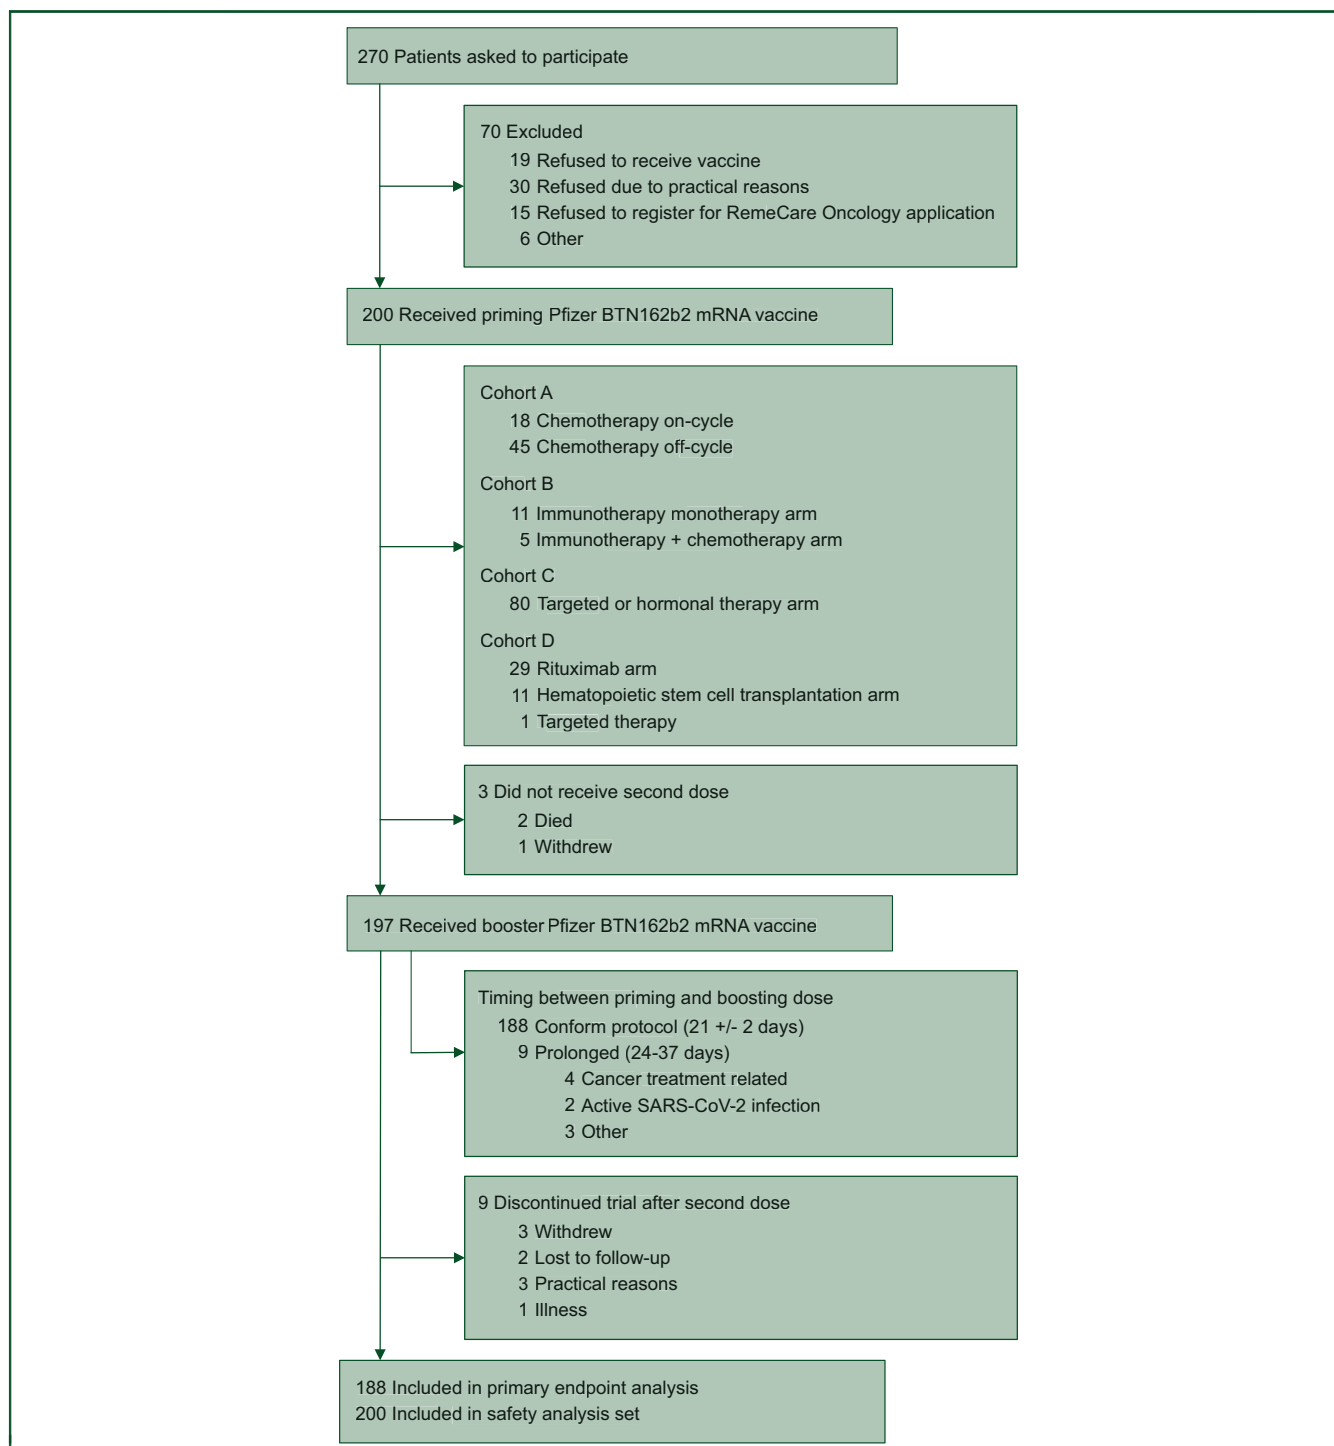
270 Patients asked to participate

70 Excluded
19 Refused to receive vaccine
30 Refused due to practical reasons
15 Refused to register for RemeCare Oncology application
6 Other

200 Received priming Pfizer BTN162b2 mRNA vaccine

Cohort A
18 Chemotherapy on-cycle
45 Chemotherapy off-cycle

Cohort B
11 Immunotherapy monotherapy arm
5 Immunotherapy + chemotherapy arm

Cohort C
80 Targeted or hormonal therapy arm

Cohort D
29 Rituximab arm
11 Hematopoietic stem cell transplantation arm
1 Targeted therapy

3 Did not receive second dose
2 Died
1 Withdrew

197 Received booster Pfizer BTN162b2 mRNA vaccine

Timing between priming and boosting dose
188 Conform protocol (21 +/- 2 days)
9 Prolonged (24-37 days)
4 Cancer treatment related
2 Active SARS-CoV-2 infection
3 Other

9 Discontinued trial after second dose
3 Withdrew
2 Lost to follow-up
3 Practical reasons
1 Illness

188 Included in primary endpoint analysis
200 Included in safety analysis set